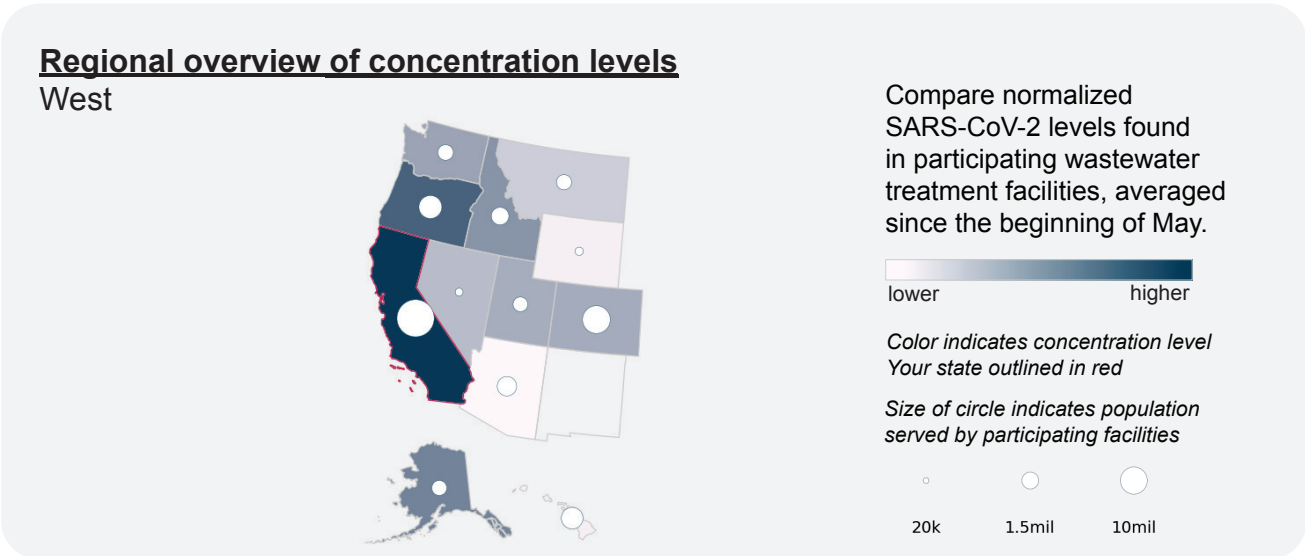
Regional overview of concentration levels
West

Compare normalized SARS-CoV-2 levels found in participating wastewater treatment facilities, averaged since the beginning of May.

lower higher

Color indicates concentration level
Your state outlined in red

Size of circle indicates population served by participating facilities

20k 1.5mil 10mil